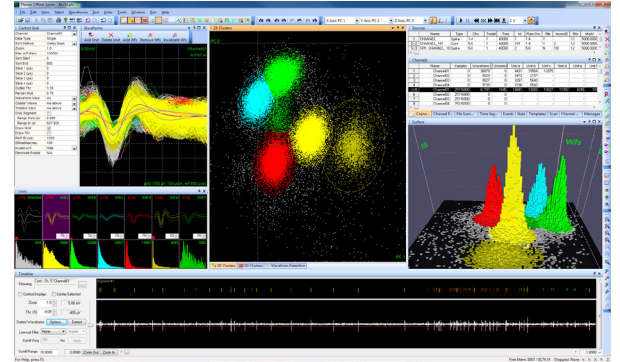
Plexon Offline Sorter - [file.plx]

File Edit View Select Waveforms Sort Units Tools Window Help

X Axis: PC 1
Y Axis: PC 2
Z Axis: PC 3

Control Grid

Waveforms

2D Clusters

PC2

PC1

Add Unit
Delete Unit
Add WFs
Remove WFs
Invalidate WFs

Units

3D Clusters
2D Clusters
Waveform Projection

Timeline

Sources

Channels

Name
Type
Samples

Surface

Ch1
Ch2

Timeline

For Help, press F1